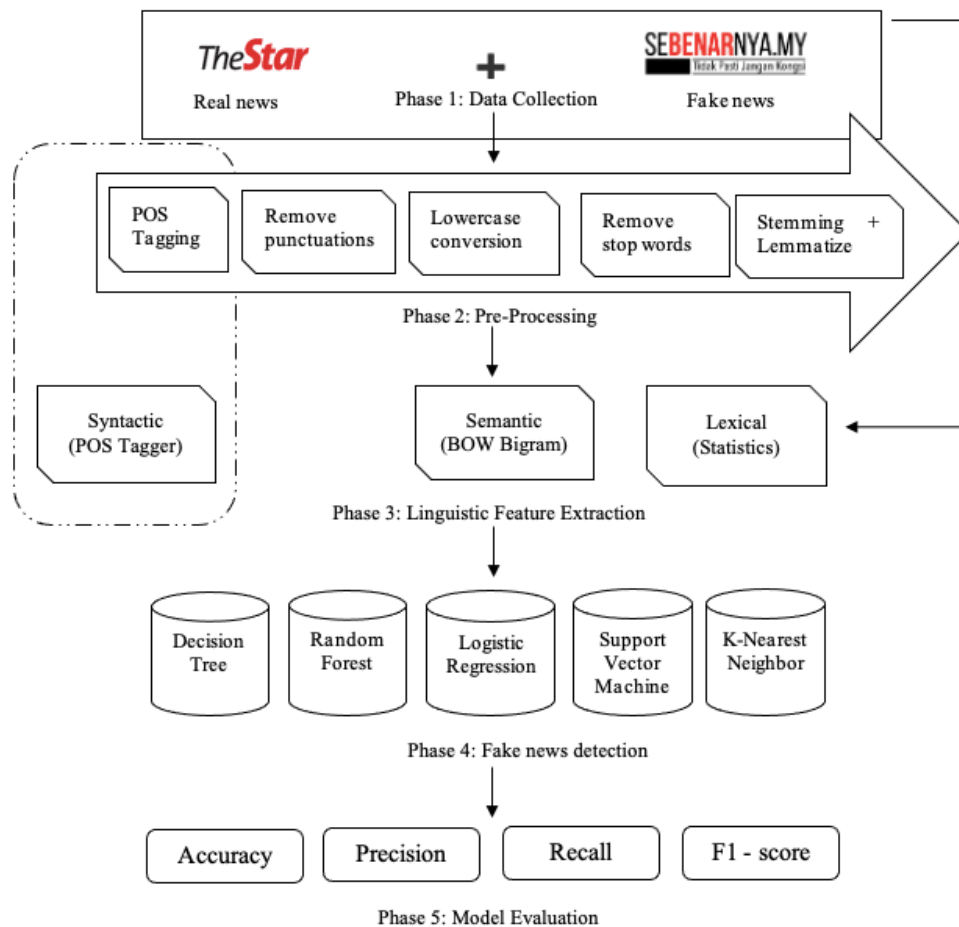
TheStar
Real news
+
Phase 1: Data Collection
SEBENARNYA.MY
Tidak Pasti Jangan Kongsi
Fake news

POS Tagging
Remove punctuations
Lowercase conversion
Remove stop words
Stemming + Lemmatize

Phase 2: Pre-Processing

Syntactic (POS Tagger)
Semantic (BOW Bigram)
Lexical (Statistics)

Phase 3: Linguistic Feature Extraction

Decision Tree
Random Forest
Logistic Regression
Support Vector Machine
K-Nearest Neighbor

Phase 4: Fake news detection

Accuracy
Precision
Recall
F1 - score

Phase 5: Model Evaluation